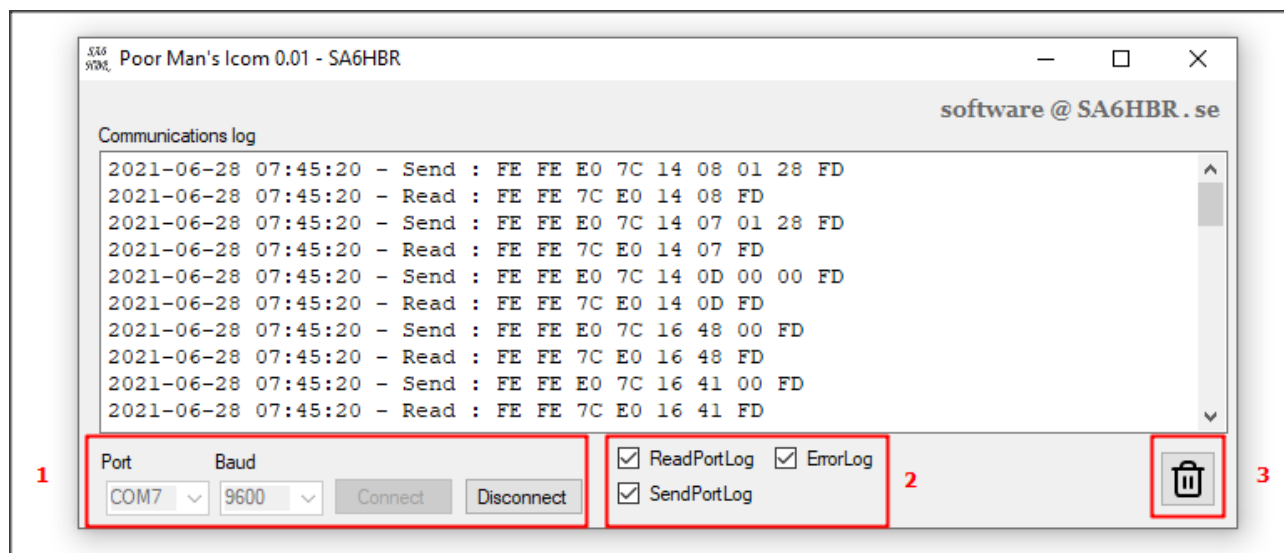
SA6HBR Poor Man's Icom 0.01 - SA6HBR

software @ SA6HBR . se

Communications log

2021-06-28 07:45:20 - Send : FE FE E0 7C 14 08 01 28 FD
2021-06-28 07:45:20 - Read : FE FE 7C E0 14 08 FD
2021-06-28 07:45:20 - Send : FE FE E0 7C 14 07 01 28 FD
2021-06-28 07:45:20 - Read : FE FE 7C E0 14 07 FD
2021-06-28 07:45:20 - Send : FE FE E0 7C 14 0D 00 00 FD
2021-06-28 07:45:20 - Read : FE FE 7C E0 14 0D FD
2021-06-28 07:45:20 - Send : FE FE E0 7C 16 48 00 FD
2021-06-28 07:45:20 - Read : FE FE 7C E0 16 48 FD
2021-06-28 07:45:20 - Send : FE FE E0 7C 16 41 00 FD
2021-06-28 07:45:20 - Read : FE FE 7C E0 16 41 FD

1

Port Baud

COM7 9600 Connect Disconnect

ReadPortLog ErrorLog

SendPortLog

2

3